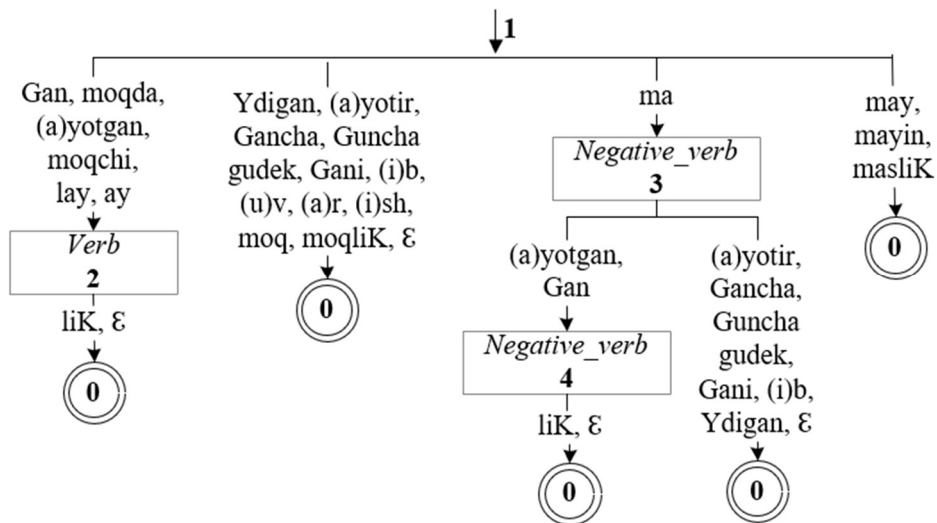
1

Gan, moqda, (a)yotgan, moqchi, lay, ay

Verb
2

liK, Ɛ

0

Ydigan, (a)yotir, Gancha, Guncha gudek, Gani, (i)b, (u)v, (a)r, (i)sh, moq, moqliK, Ɛ

0

ma

Negative_verb
3

(a)yotgan, Gan

Negative_verb
4

liK, Ɛ

0

(a)yotir, Gancha, Guncha gudek, Gani, (i)b, Ydigan, Ɛ

0

may, mayin, masliK

0